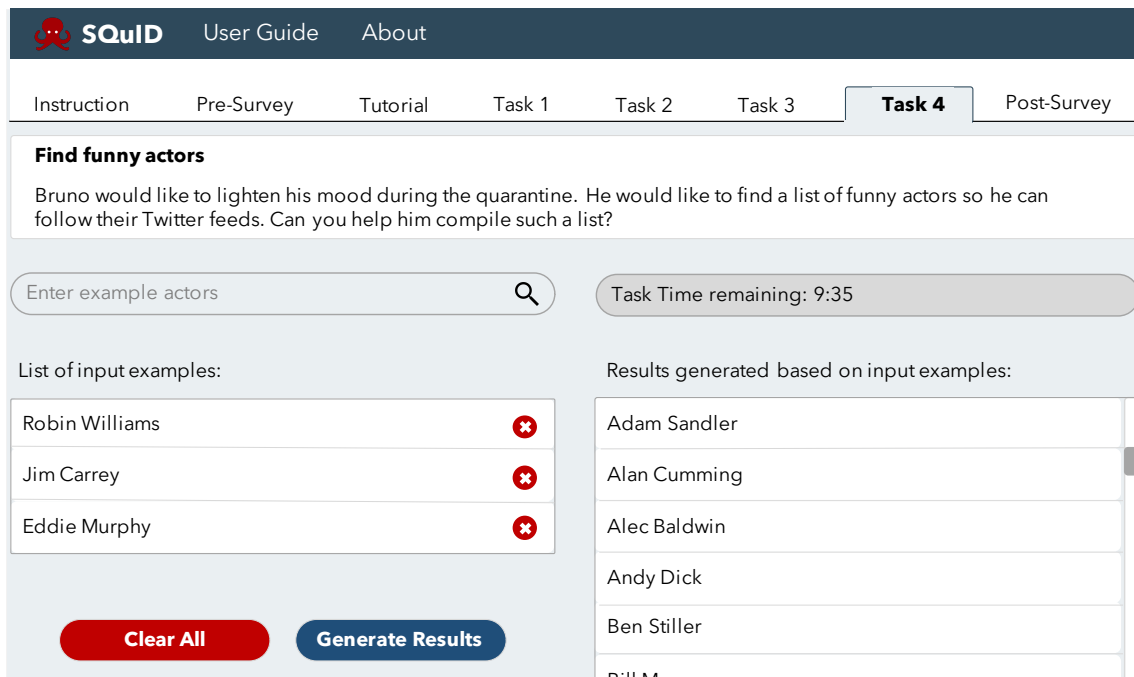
SQuID User Guide About

Instruction Pre-Survey Tutorial Task 1 Task 2 Task 3 Task 4 Post-Survey

**Find funny actors**

Bruno would like to lighten his mood during the quarantine. He would like to find a list of funny actors so he can follow their Twitter feeds. Can you help him compile such a list?

Enter example actors

Task Time remaining: 9:35

List of input examples:

Robin Williams

Jim Carrey

Eddie Murphy

Results generated based on input examples:

Adam Sandler

Alan Cumming

Alec Baldwin

Andy Dick

Ben Stiller

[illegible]

Clear All

Generate Results